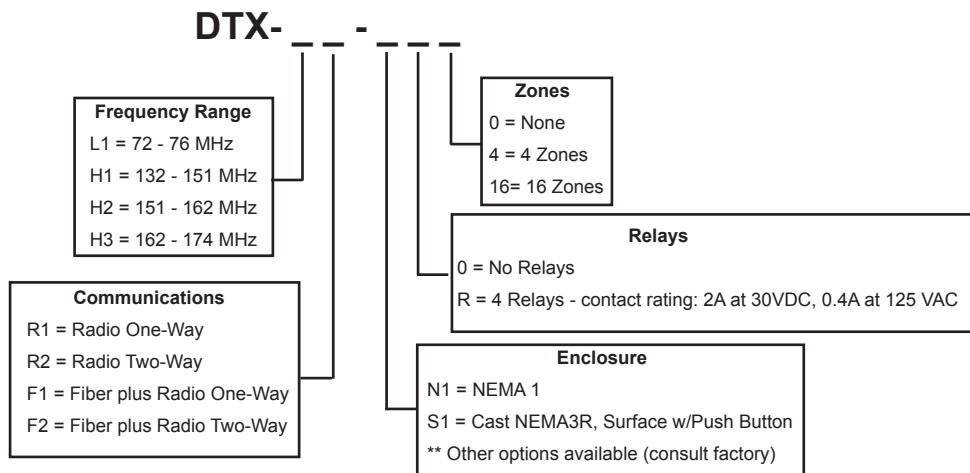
DTX- _ _ - _ _ _

Zones
0 = None
4 = 4 Zones
16= 16 Zones

Frequency Range
L1 = 72 - 76 MHz
H1 = 132 - 151 MHz
H2 = 151 - 162 MHz
H3 = 162 - 174 MHz

Relays
0 = No Relays
R = 4 Relays - contact rating: 2A at 30VDC, 0.4A at 125 VAC

Communications
R1 = Radio One-Way
R2 = Radio Two-Way
F1 = Fiber plus Radio One-Way
F2 = Fiber plus Radio Two-Way

Enclosure
N1 = NEMA 1
S1 = Cast NEMA3R, Surface w/Push Button
** Other options available (consult factory)